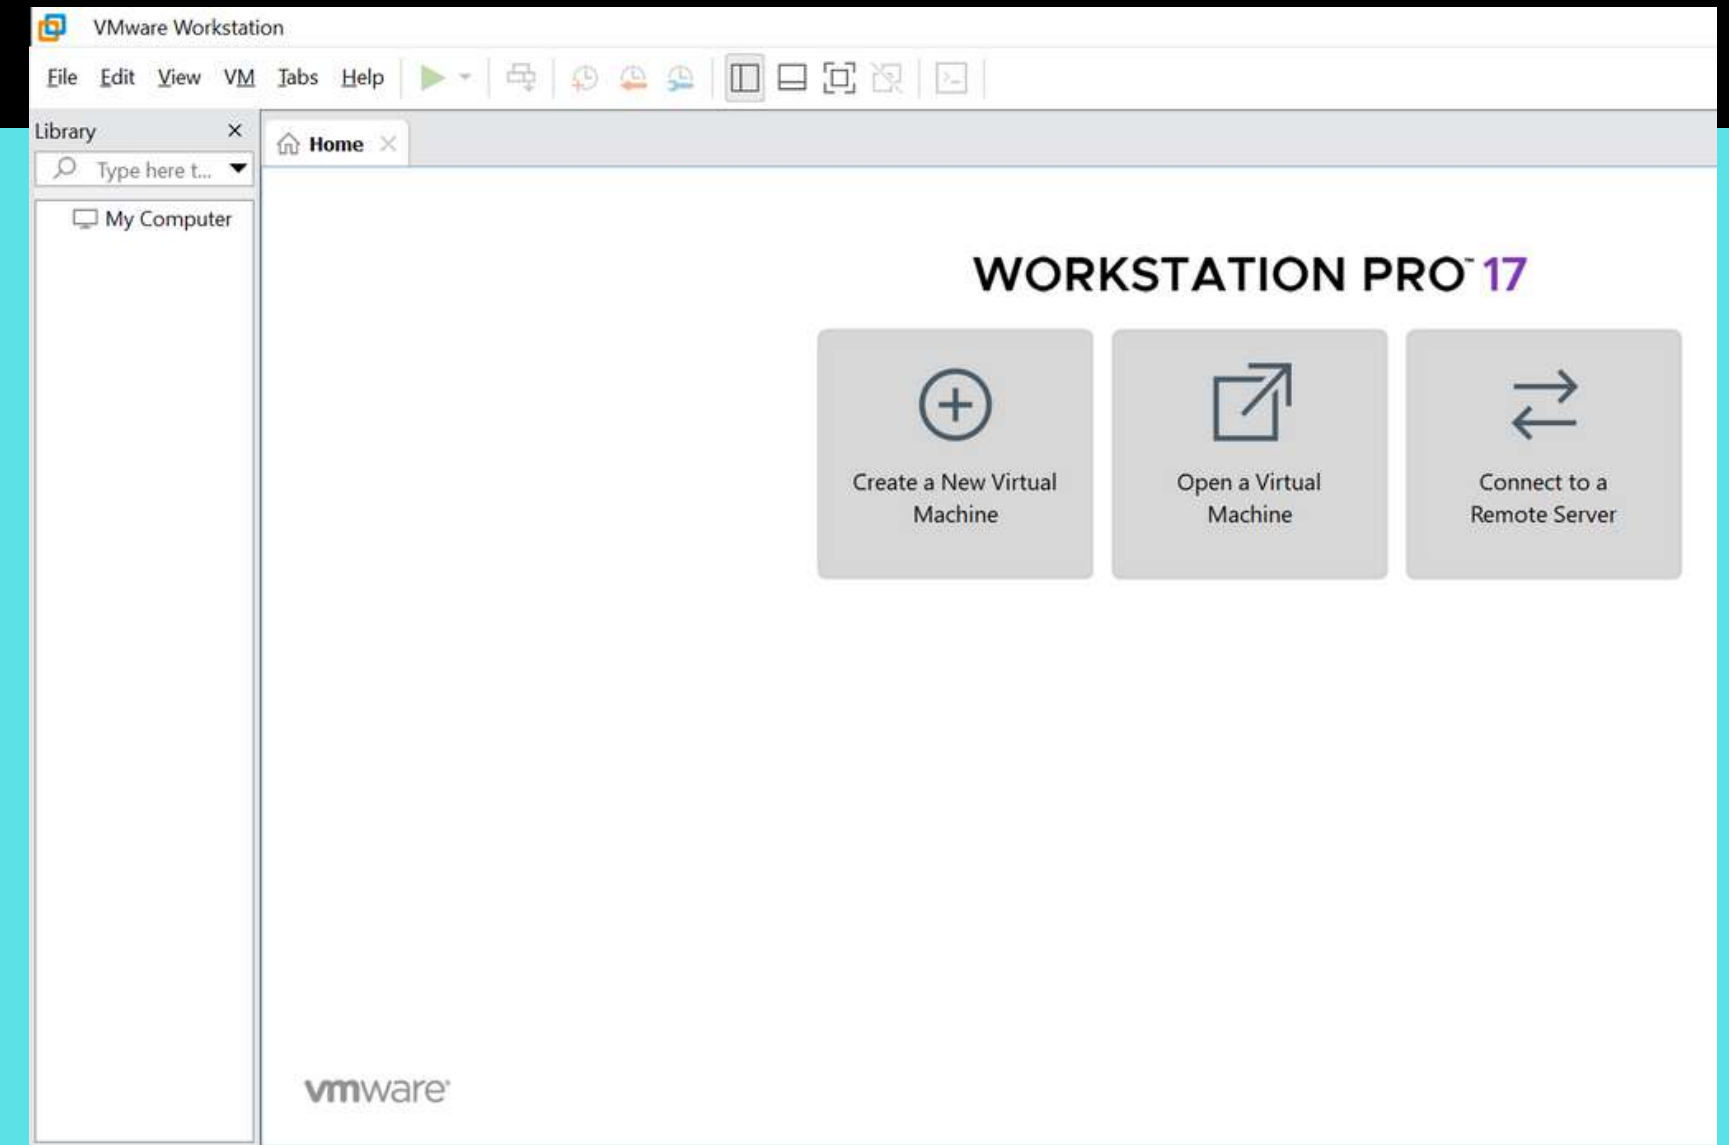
VMware Workstation

File Edit View VM Tabs Help

Library

Type here t...

My Computer

Home

WORKSTATION PRO™ 17

Create a New Virtual Machine

Open a Virtual Machine

Connect to a Remote Server

vmware